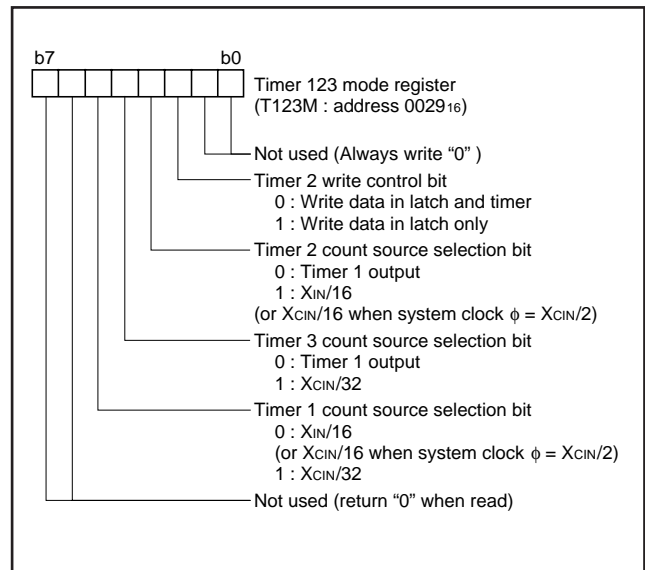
b7 b0

Timer 123 mode register (T123M : address $0029_{16}$)

Not used (Always write “0” )

Timer 2 write control bit
0 : Write data in latch and timer
1 : Write data in latch only

Timer 2 count source selection bit
0 : Timer 1 output
1 : $X_{IN}/16$
(or $X_{CIN}/16$ when system clock $\phi = X_{CIN}/2$)

Timer 3 count source selection bit
0 : Timer 1 output
1 : $X_{CIN}/32$

Timer 1 count source selection bit
0 : $X_{IN}/16$
(or $X_{CIN}/16$ when system clock $\phi = X_{CIN}/2$)
1 : $X_{CIN}/32$

Not used (return “0” when read)